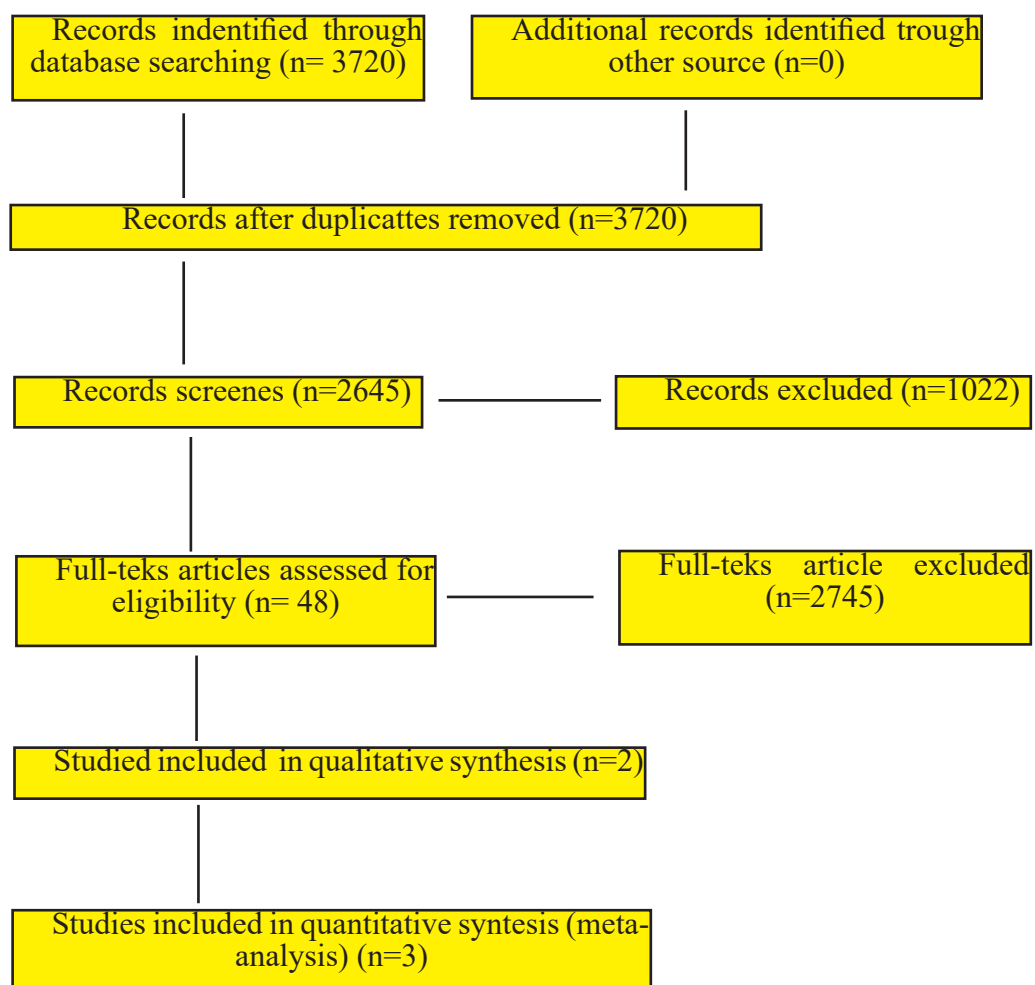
Records indentified through database searching (n= 3720)

Additional records identified trough other source (n=0)

Records after duplicattes removed (n=3720)

Records screenes (n=2645)

Records excluded (n=1022)

Full-teks articles assessed for eligibility (n= 48)

Full-teks article excluded (n=2745)

Studied included in qualitative synthesis (n=2)

Studies included in quantitative syntesis (meta-analysis) (n=3)